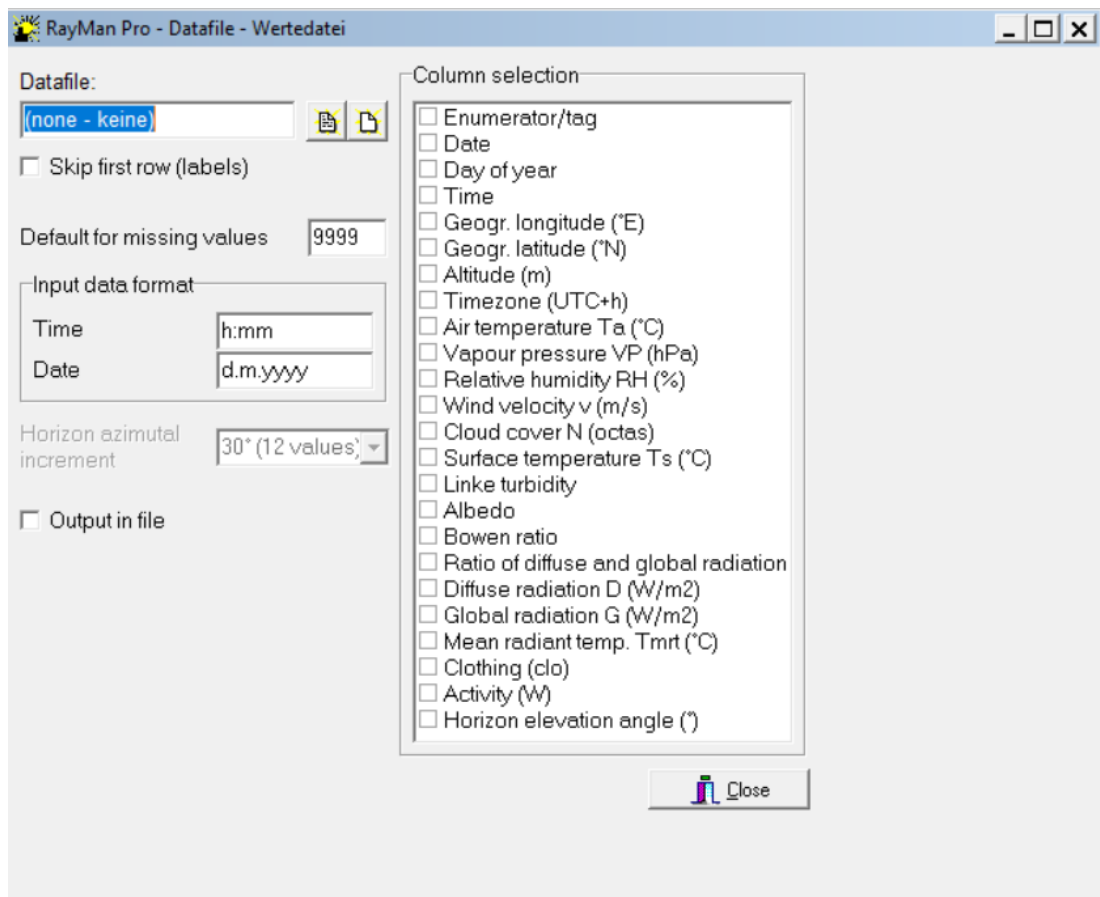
RayMan Pro - Datafile - Wertedatei

Datafile:

(none - keine)

Skip first row (labels)

Default for missing values 9999

Input data format

Time h:mm

Date d.m.yyyy

Horizon azimutal increment 30° (12 values)

Output in file

Column selection

Enumerator/tag
Date
Day of year
Time
Geogr. longitude (°E)
Geogr. latitude (°N)
Altitude (m)
Timezone (UTC+h)
Air temperature Ta (°C)
Vapour pressure VP (hPa)
Relative humidity RH (%)
Wind velocity v (m/s)
Cloud cover N (octas)
Surface temperature Ts (°C)
Linke turbidity
Albedo
Bowen ratio
Ratio of diffuse and global radiation
Diffuse radiation D (W/m2)
Global radiation G (W/m2)
Mean radiant temp. Tmrt (°C)
Clothing (clo)
Activity (W)
Horizon elevation angle (°)

Close